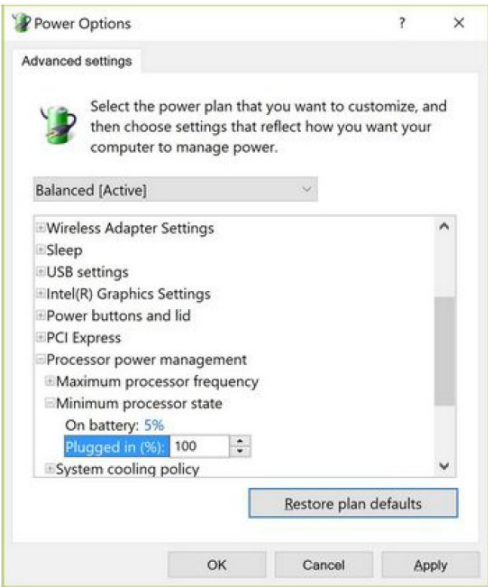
Power Options ? ×

Advanced settings

Select the power plan that you want to customize, and then choose settings that reflect how you want your computer to manage power.

Balanced [Active]

⊞Wireless Adapter Settings
⊞Sleep
⊞USB settings
⊞Intel(R) Graphics Settings
⊞Power buttons and lid
⊞PCI Express
⊟Processor power management
⊞Maximum processor frequency
⊟Minimum processor state
On battery: 5%
Plugged in (%): 100
⊞System cooling policy

Restore plan defaults

OK Cancel Apply